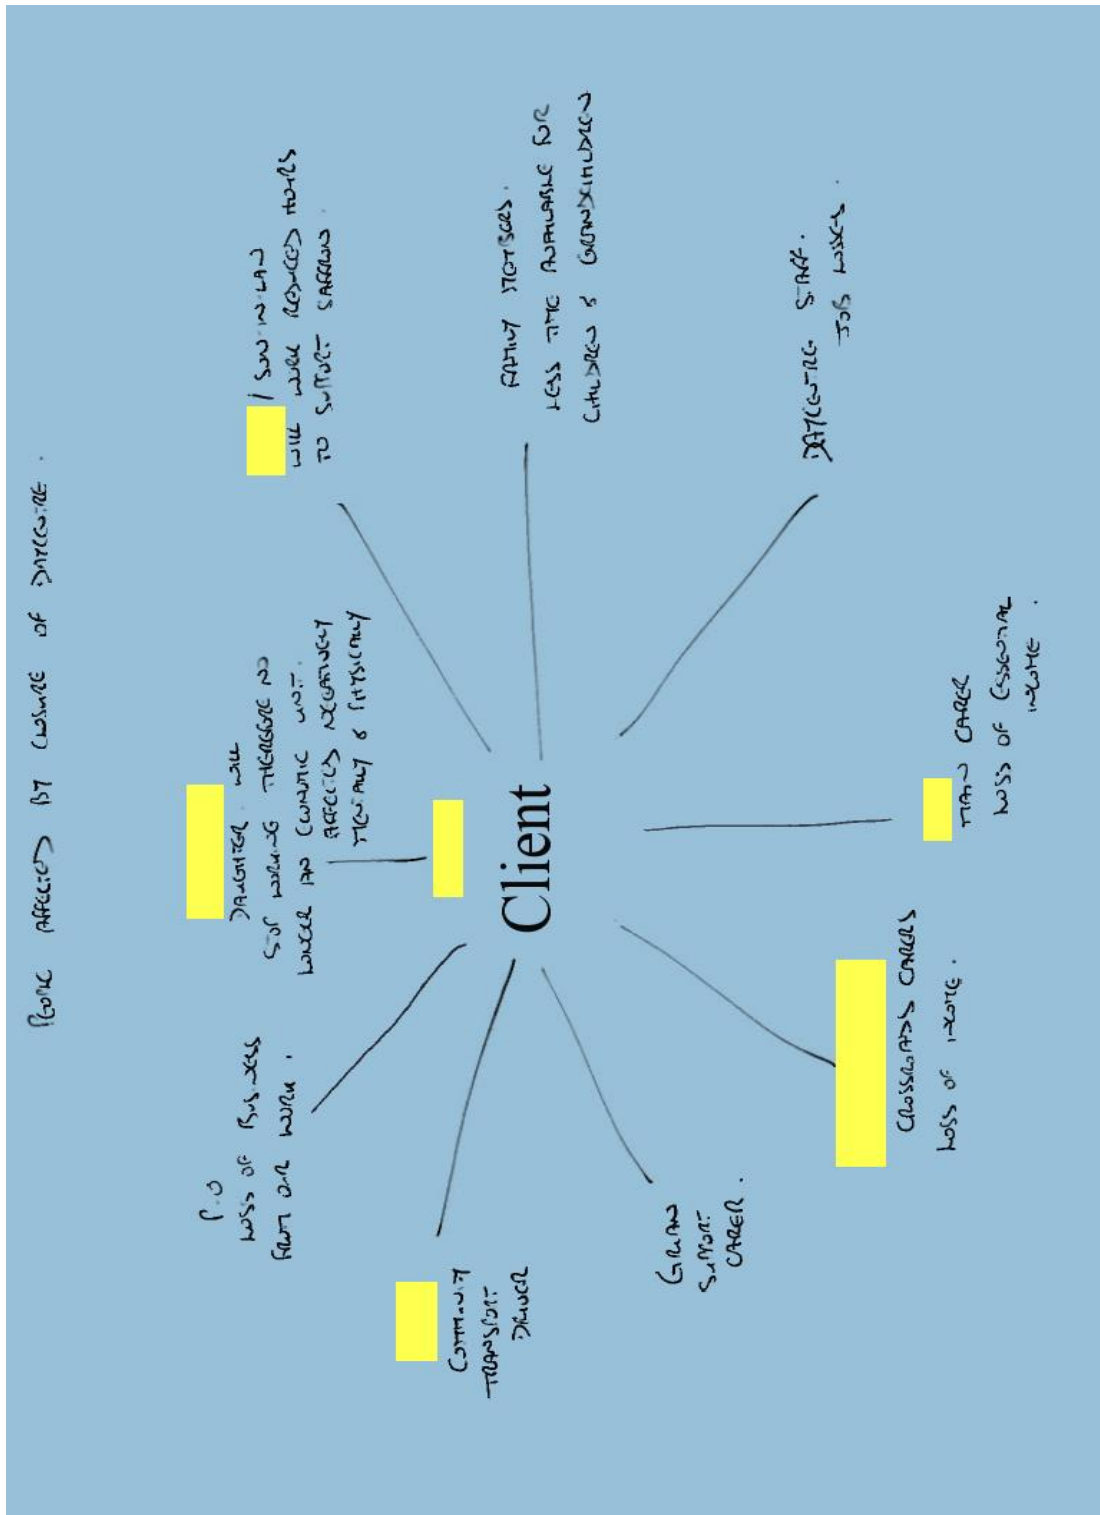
PEOPLE AFFECTED BY CLOSURE OF DAYCENTRE .

Client

DAUGHTER . WILL SEE WORKING THEREFORE NO LONGER AN CONTACT UNIT. AFFECTS NEGATIVELY MENTALLY & PHYSICALLY

/ SON IN LAW WILL WORK REDUCED HOURS TO SUPPORT SAFFRON .

FAMILY MEMBERS . LESS TIME AVAILABLE FOR CHILDREN & GRANDCHILDREN

DAYCENTRE STAFF . JOB LOSSES .

MAIN CARER LOSS OF ESSENTIAL INCOME .

CROSSROADS CARERS LOSS OF INCOME .

GRAN SUPPORT CARER .

COMMUNITY TRANSPORT DRIVER

P.O LOSS OF BUSINESS FEWER OUT WORK .